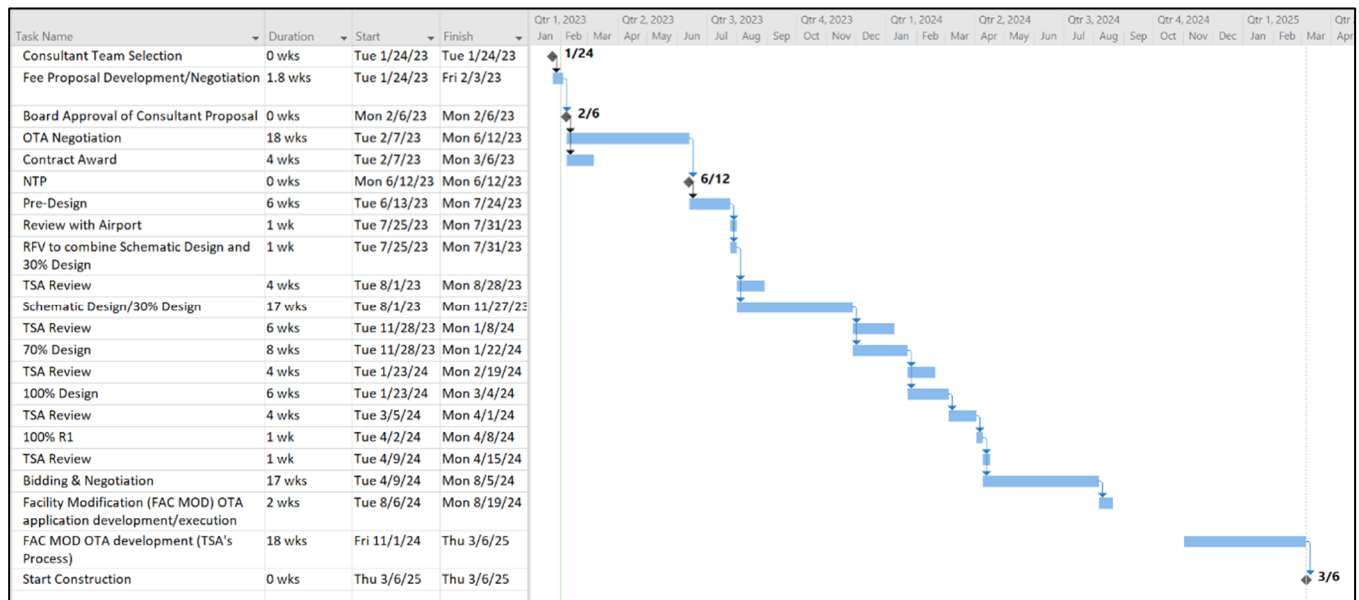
| Task Name | Duration | Start | Finish |
|---|---|---|---|
| Consultant Team Selection | 0 wks | Tue 1/24/23 | Tue 1/24/23 |
| Fee Proposal Development/Negotiation | 1.8 wks | Tue 1/24/23 | Fri 2/3/23 |
| Board Approval of Consultant Proposal | 0 wks | Mon 2/6/23 | Mon 2/6/23 |
| OTA Negotiation | 18 wks | Tue 2/7/23 | Mon 6/12/23 |
| Contract Award | 4 wks | Tue 2/7/23 | Mon 3/6/23 |
| NTP | 0 wks | Mon 6/12/23 | Mon 6/12/23 |
| Pre-Design | 6 wks | Tue 6/13/23 | Mon 7/24/23 |
| Review with Airport | 1 wk | Tue 7/25/23 | Mon 7/31/23 |
| RFV to combine Schematic Design and 30% Design | 1 wk | Tue 7/25/23 | Mon 7/31/23 |
| TSA Review | 4 wks | Tue 8/1/23 | Mon 8/28/23 |
| Schematic Design/30% Design | 17 wks | Tue 8/1/23 | Mon 11/27/23 |
| TSA Review | 6 wks | Tue 11/28/23 | Mon 1/8/24 |
| 70% Design | 8 wks | Tue 11/28/23 | Mon 1/22/24 |
| TSA Review | 4 wks | Tue 1/23/24 | Mon 2/19/24 |
| 100% Design | 6 wks | Tue 1/23/24 | Mon 3/4/24 |
| TSA Review | 4 wks | Tue 3/5/24 | Mon 4/1/24 |
| 100% R1 | 1 wk | Tue 4/2/24 | Mon 4/8/24 |
| TSA Review | 1 wk | Tue 4/9/24 | Mon 4/15/24 |
| Bidding & Negotiation | 17 wks | Tue 4/9/24 | Mon 8/5/24 |
| Facility Modification (FAC MOD) OTA application development/execution | 2 wks | Tue 8/6/24 | Mon 8/19/24 |
| FAC MOD OTA development (TSA's Process) | 18 wks | Fri 11/1/24 | Thu 3/6/25 |
| Start Construction | 0 wks | Thu 3/6/25 | Thu 3/6/25 |

Qtr 1, 2023 Qtr 2, 2023 Qtr 3, 2023 Qtr 4, 2023 Qtr 1, 2024 Qtr 2, 2024 Qtr 3, 2024 Qtr 4, 2024 Qtr 1, 2025 Qtr
Jan Feb Mar Apr May Jun Jul Aug Sep Oct Nov Dec Jan Feb Mar Apr May Jun Jul Aug Sep Oct Nov Dec Jan Feb Mar Apr

1/24
2/6
6/12
3/6